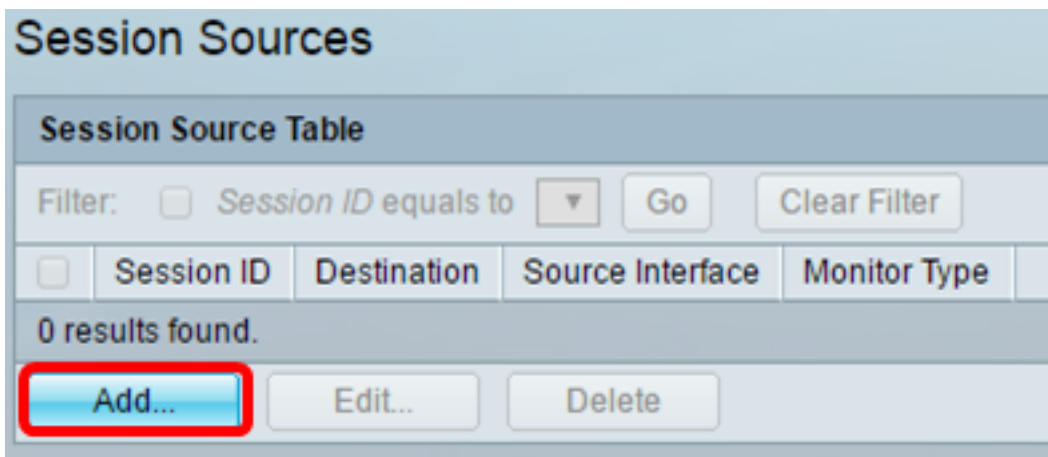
Session Sources

Session Source Table

Filter: Session ID equals to Go Clear Filter

| | Session ID | Destination | Source Interface | Monitor Type |
|---|---|---|---|---|
| 0 results found. | | | | |

Add... Edit... Delete